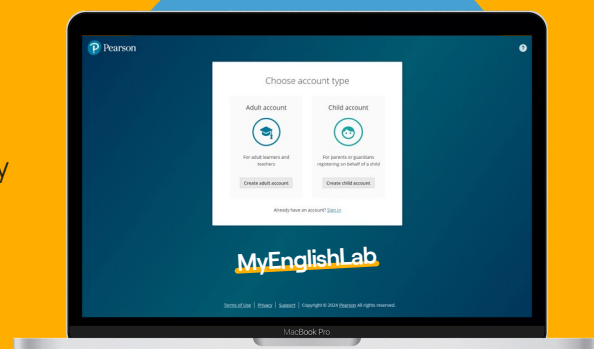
Pearson

Choose account type

Adult account

For adult learners and teachers

Create adult account

Child account

For parents or guardians registering on behalf of a child

Create child account

Already have an account? Sign in

MyEnglishLab

Terms of Use | Privacy | Support | Copyright © 2024 Pearson All rights reserved.

MacBook Pro